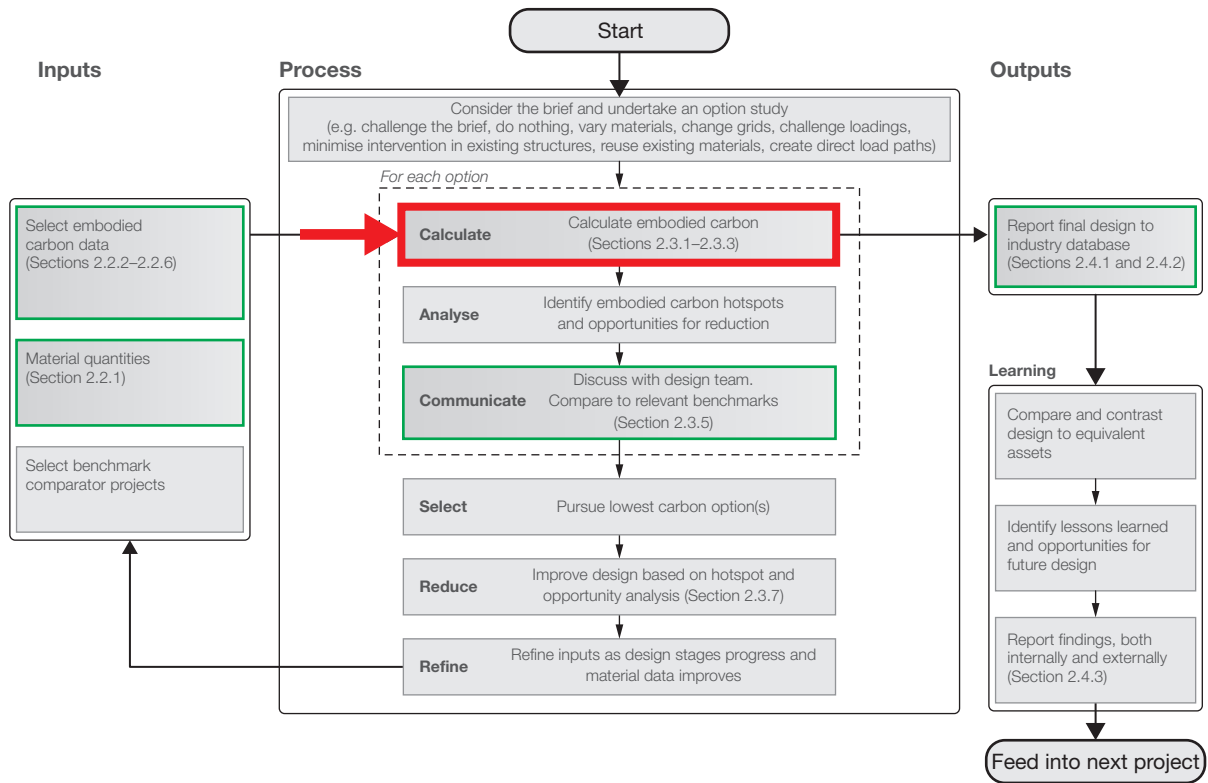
Start

Inputs

Process

Outputs

Consider the brief and undertake an option study (e.g. challenge the brief, do nothing, vary materials, change grids, challenge loadings, minimise intervention in existing structures, reuse existing materials, create direct load paths)

For each option

Select embodied carbon data (Sections 2.2.2–2.2.6)

Material quantities (Section 2.2.1)

Select benchmark comparator projects

Calculate
Calculate embodied carbon (Sections 2.3.1–2.3.3)

Analyse
Identify embodied carbon hotspots and opportunities for reduction

Communicate
Discuss with design team. Compare to relevant benchmarks (Section 2.3.5)

Select
Pursue lowest carbon option(s)

Reduce
Improve design based on hotspot and opportunity analysis (Section 2.3.7)

Refine
Refine inputs as design stages progress and material data improves

Report final design to industry database (Sections 2.4.1 and 2.4.2)

Learning

Compare and contrast design to equivalent assets

Identify lessons learned and opportunities for future design

Report findings, both internally and externally (Section 2.4.3)

Feed into next project